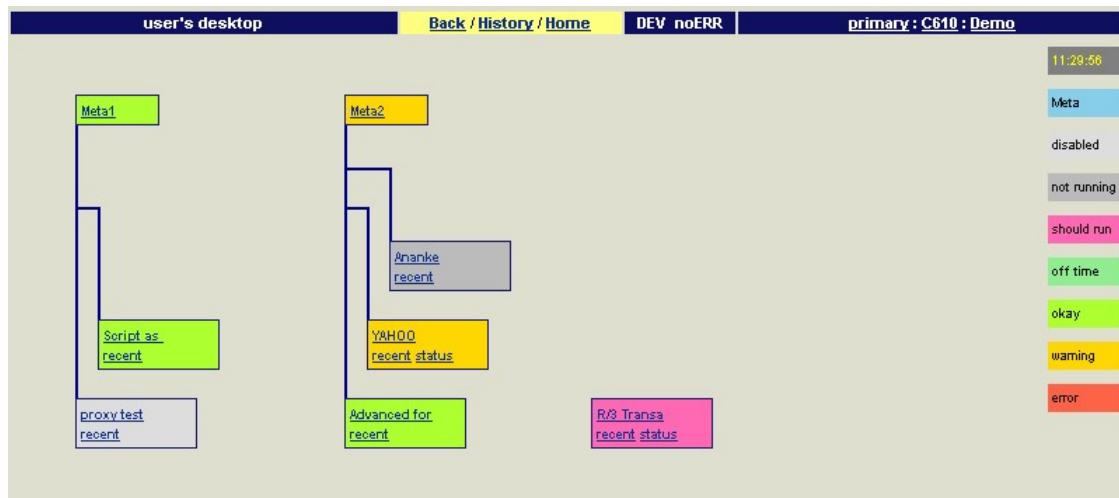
user's desktop

Back / History / Home

DEV noERR

primary : C610 : Demo

11:29:56

Meta

disabled

not running

should run

off time

okay

warning

error

Meta1

Meta2

Ananke
recent

Script as
recent

YAHOO
recent status

proxy test
recent

Advanced for
recent

R/3 Transa
recent status